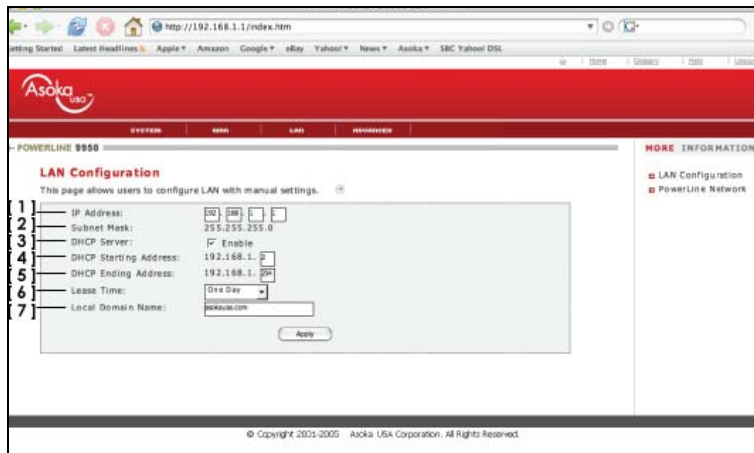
http://192.168.1.1/index.htm

etting Started Latest Headlines Apple Amazon Google eBay Yahoo! News Asoka SBC Yahoo! DSL

Home | Glossary | Help | Logout

Asoka USA

SYSTEM MAC LAN ADVANCED

POWERLINE 9950

MORE INFORMATION

LAN Configuration
PowerLine Network

LAN Configuration

This page allows users to configure LAN with manual settings.

[1] IP Address: 192 168 1 1
[2] Subnet Mask: 255.255.255.0
[3] DHCP Server: ☑ Enable
[4] DHCP Starting Address: 192.168.1. 2
[5] DHCP Ending Address: 192.168.1. 254
[6] Lease Time: One Day
[7] Local Domain Name: asokausa.com

Apply

© Copyright 2001-2005 Asoka USA Corporation. All Rights Reserved.